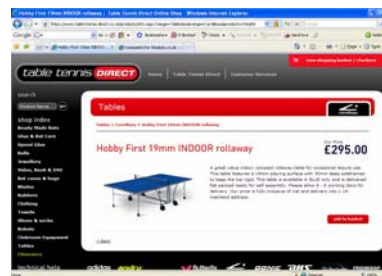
Hobby First 19mm INDOOR rollaway : Table Tennis Direct Online Shop - Windows Internet Explorer

table tennis DIRECT

Home | Table Tennis Direct | Customer Services

view shopping basket / checkout

search

shop index

Tables

Tables > Furniture > Hobby First 19mm INDOOR rollaway

Hobby First 19mm INDOOR rollaway

Our Price
£295.00

add to basket

Clearance

Technical help

adidas